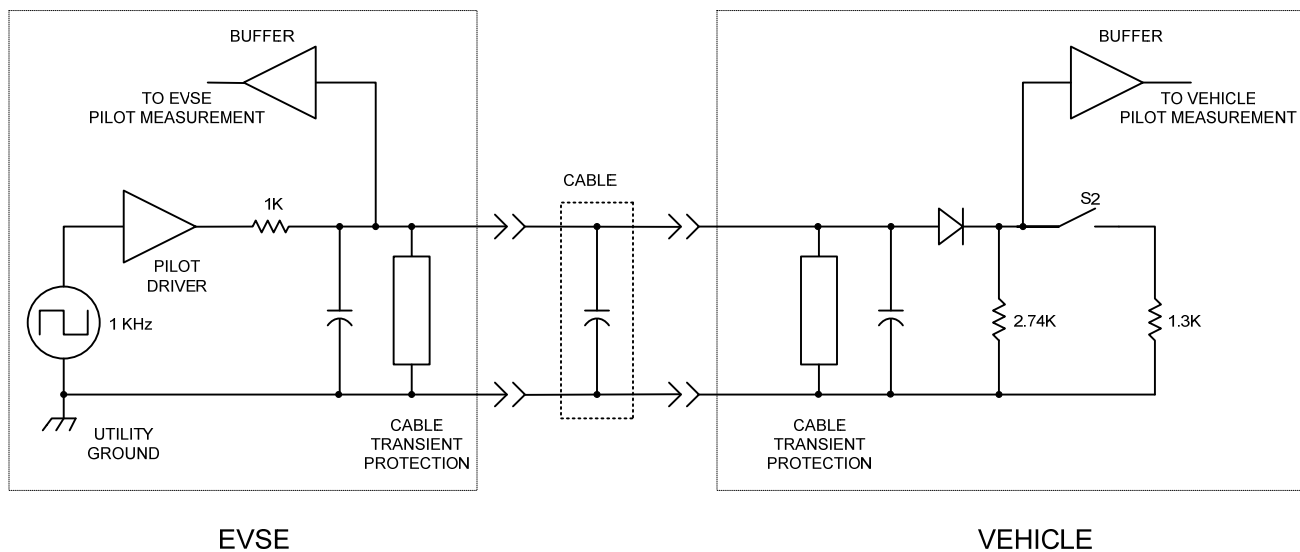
BUFFER

TO EVSE PILOT MEASUREMENT

1K

PILOT DRIVER

1 KHz

UTILITY GROUND

CABLE TRANSIENT PROTECTION

CABLE

BUFFER

TO VEHICLE PILOT MEASUREMENT

S2

2.74K

1.3K

CABLE TRANSIENT PROTECTION

EVSE

VEHICLE